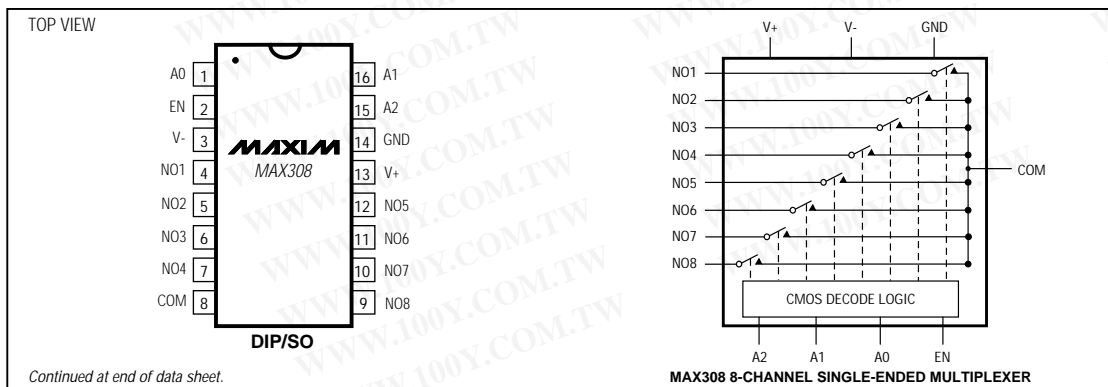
TOP VIEW

| | | | |
|---|---|---|---|
| A0 | 1 | 16 | A1 |
| EN | 2 | 15 | A2 |
| V- | 3 | 14 | GND |
| NO1 | 4 | 13 | V+ |
| NO2 | 5 | 12 | NO5 |
| NO3 | 6 | 11 | NO6 |
| NO4 | 7 | 10 | NO7 |
| COM | 8 | 9 | NO8 |

MAXIM
MAX308

DIP/SO

V+ V- GND

NO1
NO2
NO3
NO4
NO5
NO6
NO7
NO8

COM

CMOS DECODE LOGIC

A2 A1 A0 EN

MAX308 8-CHANNEL SINGLE-ENDED MULTIPLEXER

Continued at end of data sheet.

WWW.100Y.COM.TW